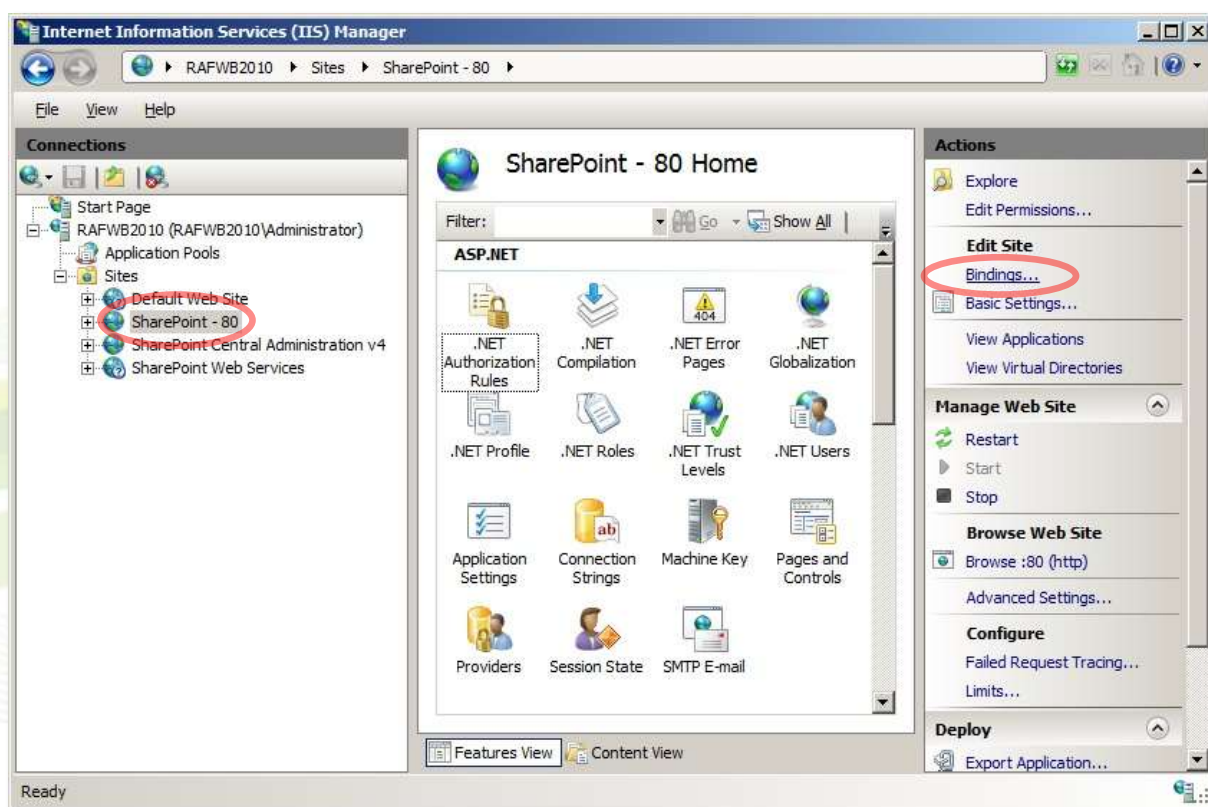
Internet Information Services (IIS) Manager

RAFWB2010 ▸ Sites ▸ SharePoint - 80 ▸

File View Help

Connections

Start Page
RAFWB2010 (RAFWB2010\Administrator)
Application Pools
Sites
Default Web Site
SharePoint - 80
SharePoint Central Administration v4
SharePoint Web Services

SharePoint - 80 Home

Filter: Go Show All

ASP.NET

.NET Authorization Rules
.NET Compilation
.NET Error Pages
.NET Globalization
.NET Profile
.NET Roles
.NET Trust Levels
.NET Users
Application Settings
Connection Strings
Machine Key
Pages and Controls
Providers
Session State
SMTP E-mail

Features View Content View

Actions

Explore
Edit Permissions...
Edit Site
Bindings...
Basic Settings...
View Applications
View Virtual Directories
Manage Web Site
Restart
Start
Stop
Browse Web Site
Browse :80 (http)
Advanced Settings...
Configure
Failed Request Tracing...
Limits...
Deploy
Export Application...

Ready